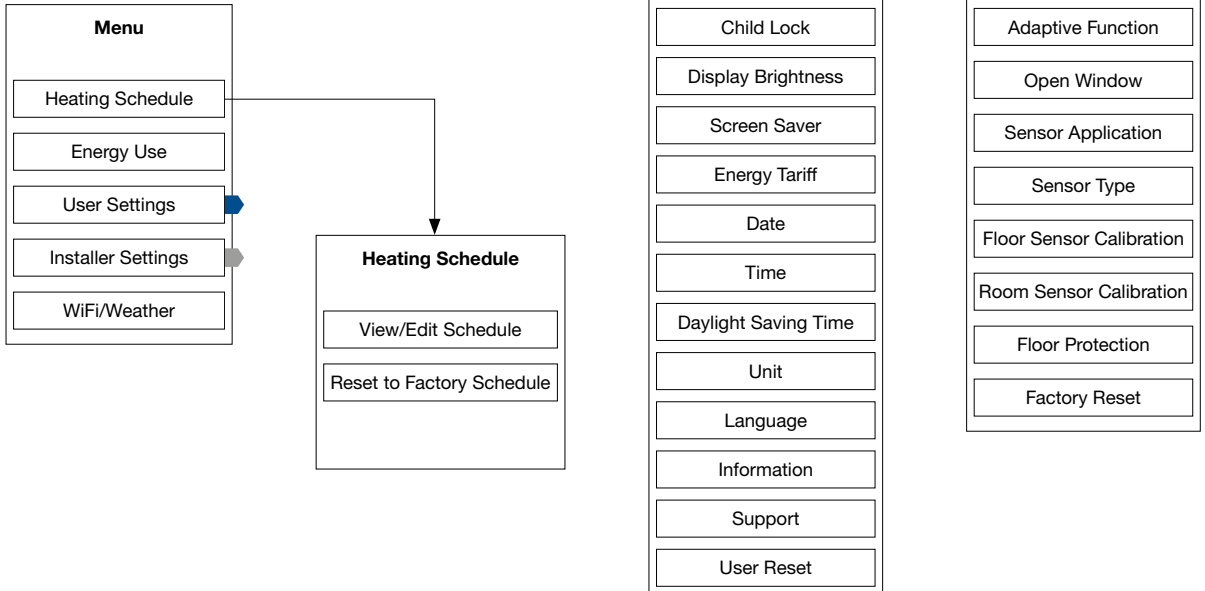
Menu

Heating Schedule

Energy Use

User Settings

Installer Settings

WiFi/Weather

Heating Schedule

View/Edit Schedule

Reset to Factory Schedule

Child Lock

Display Brightness

Screen Saver

Energy Tariff

Date

Time

Daylight Saving Time

Unit

Language

Information

Support

User Reset

Adaptive Function

Open Window

Sensor Application

Sensor Type

Floor Sensor Calibration

Room Sensor Calibration

Floor Protection

Factory Reset